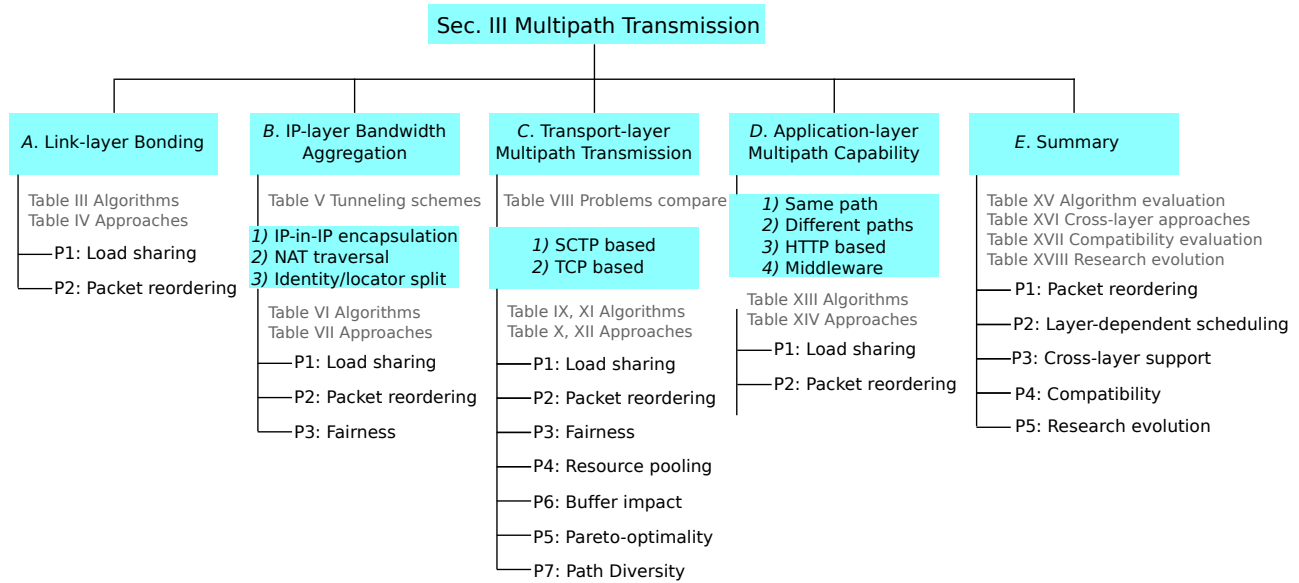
Sec. III Multipath Transmission

A. Link-layer Bonding

Table III Algorithms
Table IV Approaches

P1: Load sharing

P2: Packet reordering

B. IP-layer Bandwidth Aggregation

Table V Tunneling schemes

1) IP-in-IP encapsulation
2) NAT traversal
3) Identity/locator split

Table VI Algorithms
Table VII Approaches

P1: Load sharing

P2: Packet reordering

P3: Fairness

C. Transport-layer Multipath Transmission

Table VIII Problems compare

1) SCTP based
2) TCP based

Table IX, XI Algorithms
Table X, XII Approaches

P1: Load sharing

P2: Packet reordering

P3: Fairness

P4: Resource pooling

P6: Buffer impact

P5: Pareto-optimality

P7: Path Diversity

D. Application-layer Multipath Capability

1) Same path
2) Different paths
3) HTTP based
4) Middleware

Table XIII Algorithms
Table XIV Approaches

P1: Load sharing

P2: Packet reordering

E. Summary

Table XV Algorithm evaluation
Table XVI Cross-layer approaches
Table XVII Compatibility evaluation
Table XVIII Research evolution

P1: Packet reordering

P2: Layer-dependent scheduling

P3: Cross-layer support

P4: Compatibility

P5: Research evolution